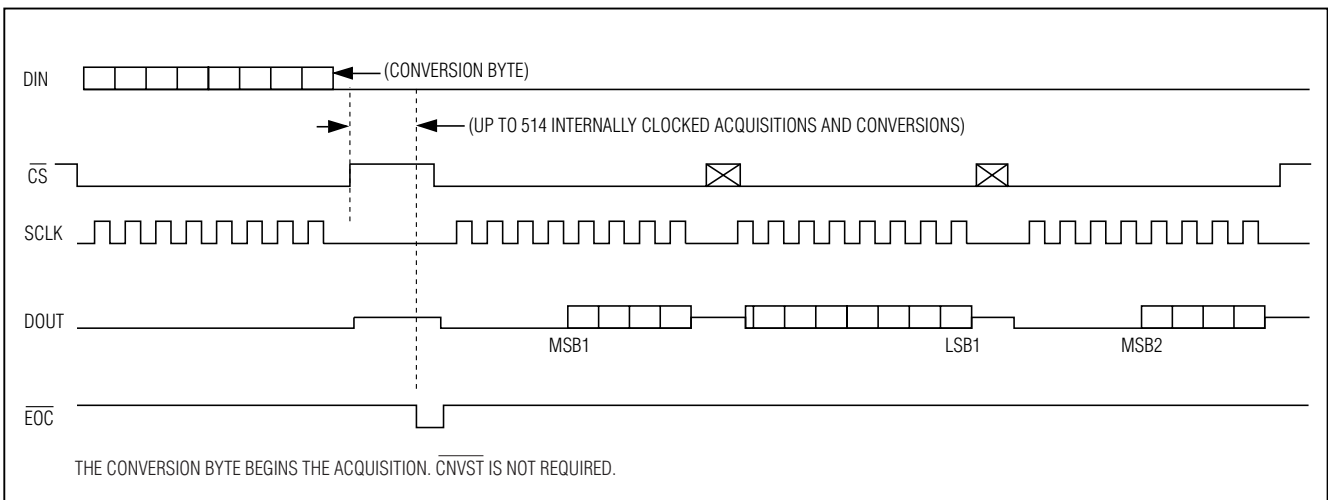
DIN

(CONVERSION BYTE)

(UP TO 514 INTERNALLY CLOCKED ACQUISITIONS AND CONVERSIONS)

$\overline{CS}$

SCLK

DOUT

MSB1

LSB1

MSB2

$\overline{EOC}$

THE CONVERSION BYTE BEGINS THE ACQUISITION. $\overline{CNVST}$ IS NOT REQUIRED.